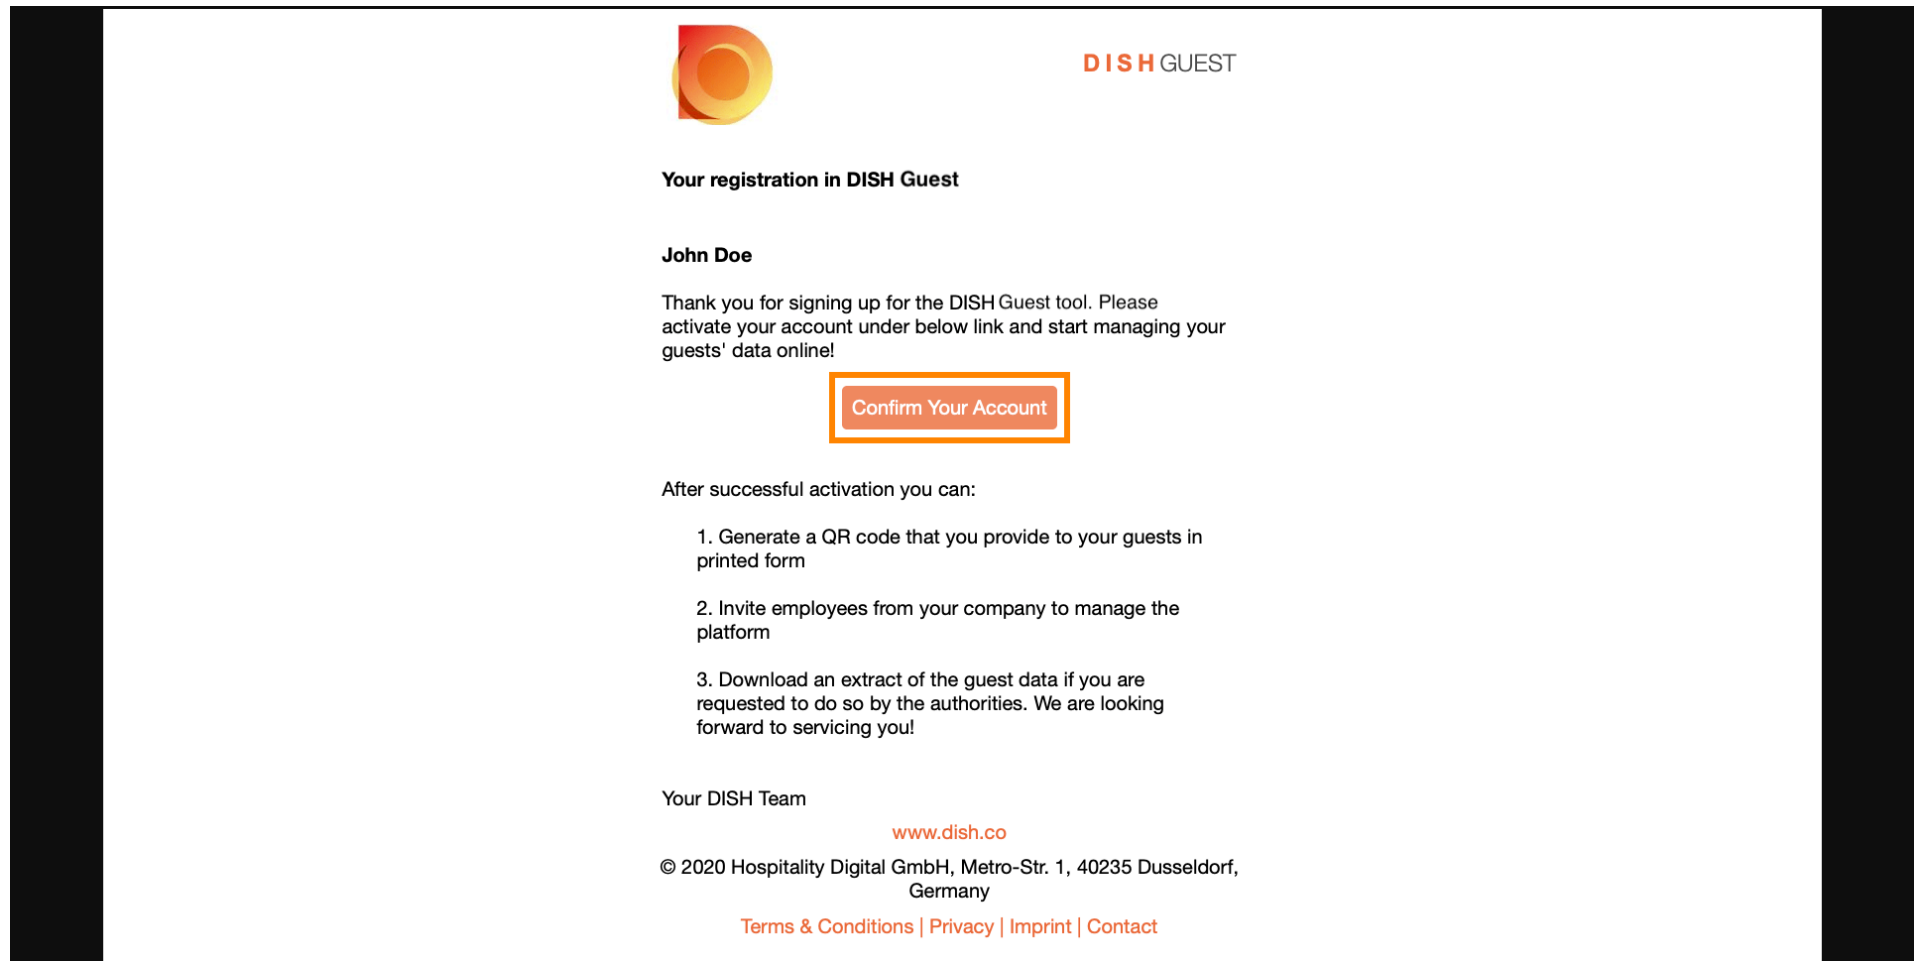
DISH GUEST

Your registration in DISH Guest

John Doe

Thank you for signing up for the DISH Guest tool. Please activate your account under below link and start managing your guests' data online!

Confirm Your Account

After successful activation you can:

1. Generate a QR code that you provide to your guests in printed form

2. Invite employees from your company to manage the platform

3. Download an extract of the guest data if you are requested to do so by the authorities. We are looking forward to servicing you!

Your DISH Team

www.dish.co

© 2020 Hospitality Digital GmbH, Metro-Str. 1, 40235 Dusseldorf, Germany

Terms & Conditions | Privacy | Imprint | Contact